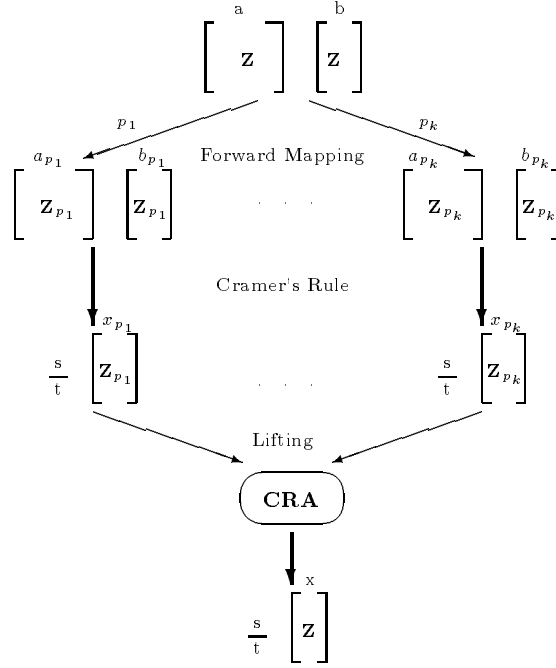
a

b

$\mathbf{Z}$

$\mathbf{Z}$

$p_1$

$p_k$

$a_{p_1}$

$b_{p_1}$

Forward Mapping

$a_{p_k}$

$b_{p_k}$

$\mathbf{Z}_{p_1}$

$\mathbf{Z}_{p_1}$

. . . .

$\mathbf{Z}_{p_k}$

$\mathbf{Z}_{p_k}$

Cramer's Rule

$x_{p_1}$

$x_{p_k}$

$\frac{s}{t}$

$\mathbf{Z}_{p_1}$

. . . .

$\frac{s}{t}$

$\mathbf{Z}_{p_k}$

Lifting

CRA

x

$\frac{s}{t}$

$\mathbf{Z}$